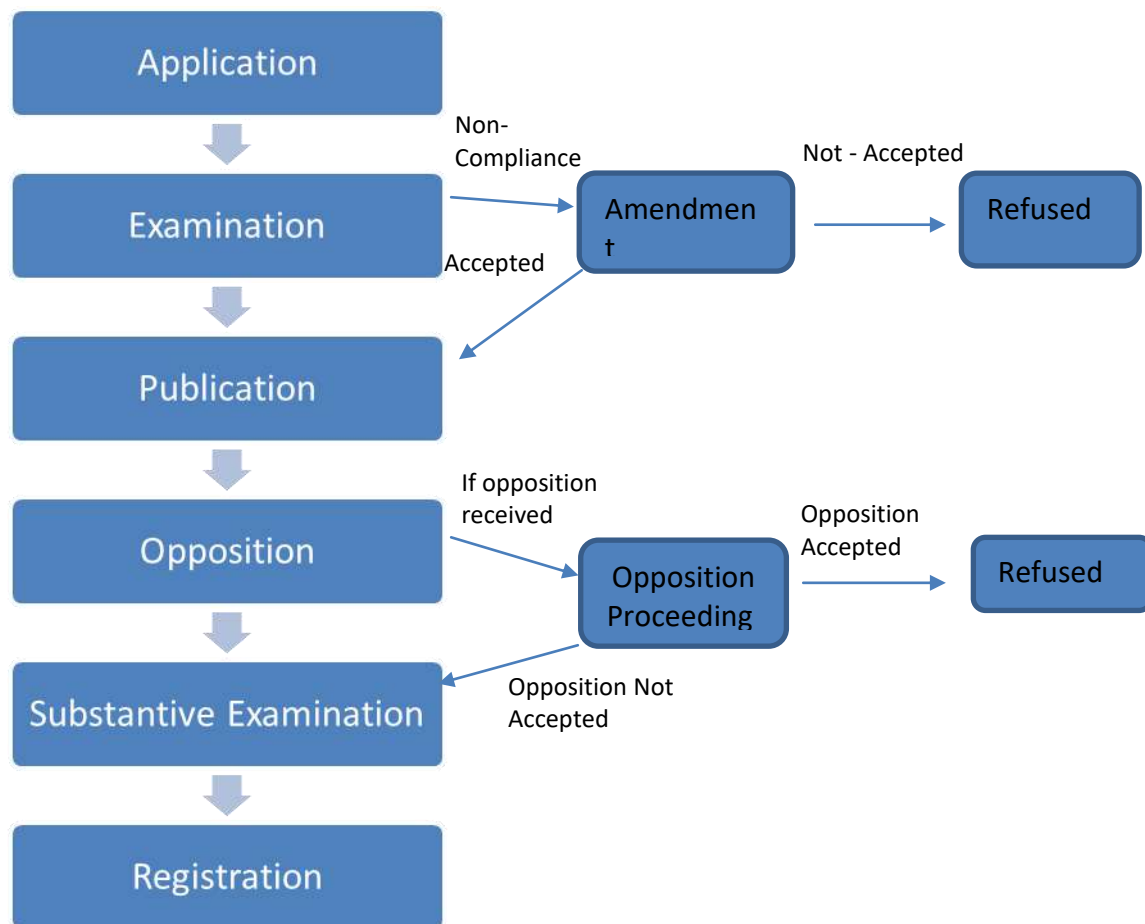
Application

Non-Compliance

Not - Accepted

Examination

Amendment

Refused

Accepted

Publication

If opposition received

Opposition Accepted

Opposition

Opposition Proceeding

Refused

Opposition Not Accepted

Substantive Examination

Registration